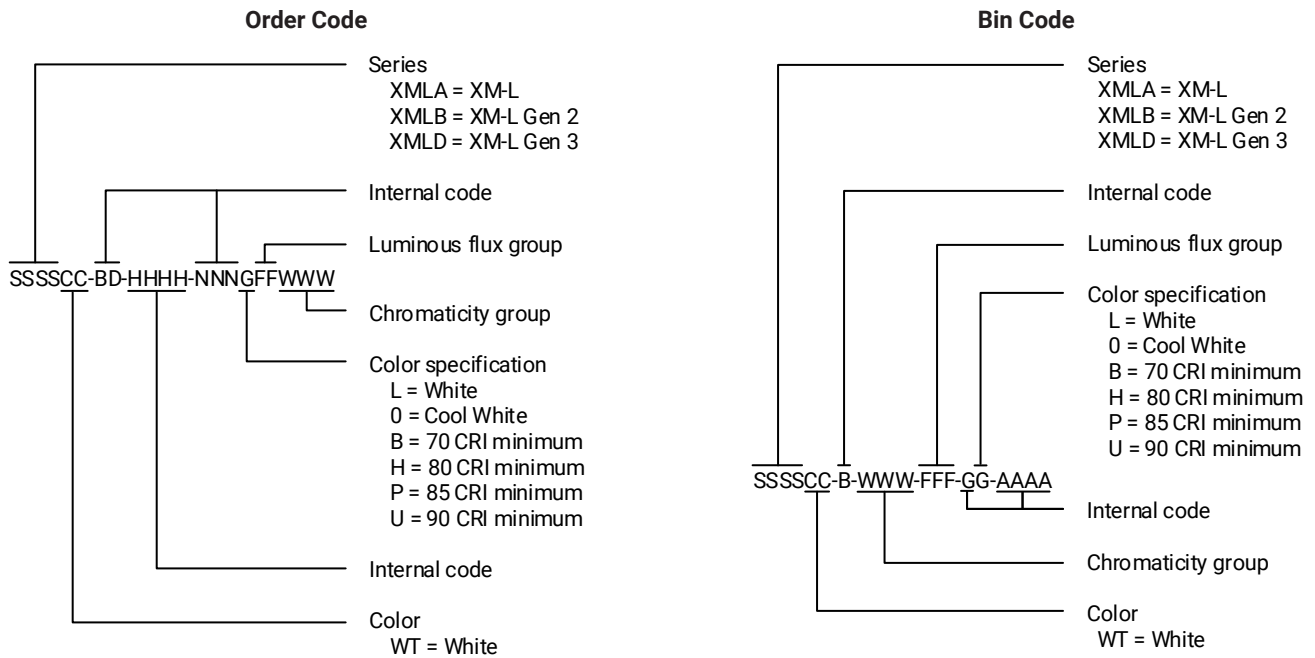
Order Code

SSSSCC-BD-HHHH-NNNGFFWWW

Series
XMLA = XM-L
XMLB = XM-L Gen 2
XMLD = XM-L Gen 3

Internal code

Luminous flux group

Chromaticity group

Color specification
L = White
0 = Cool White
B = 70 CRI minimum
H = 80 CRI minimum
P = 85 CRI minimum
U = 90 CRI minimum

Internal code

Color
WT = White

Bin Code

SSSSCC-B-WWW-FFF-GG-AAAA

Series
XMLA = XM-L
XMLB = XM-L Gen 2
XMLD = XM-L Gen 3

Internal code

Luminous flux group

Color specification
L = White
0 = Cool White
B = 70 CRI minimum
H = 80 CRI minimum
P = 85 CRI minimum
U = 90 CRI minimum

Internal code

Chromaticity group

Color
WT = White